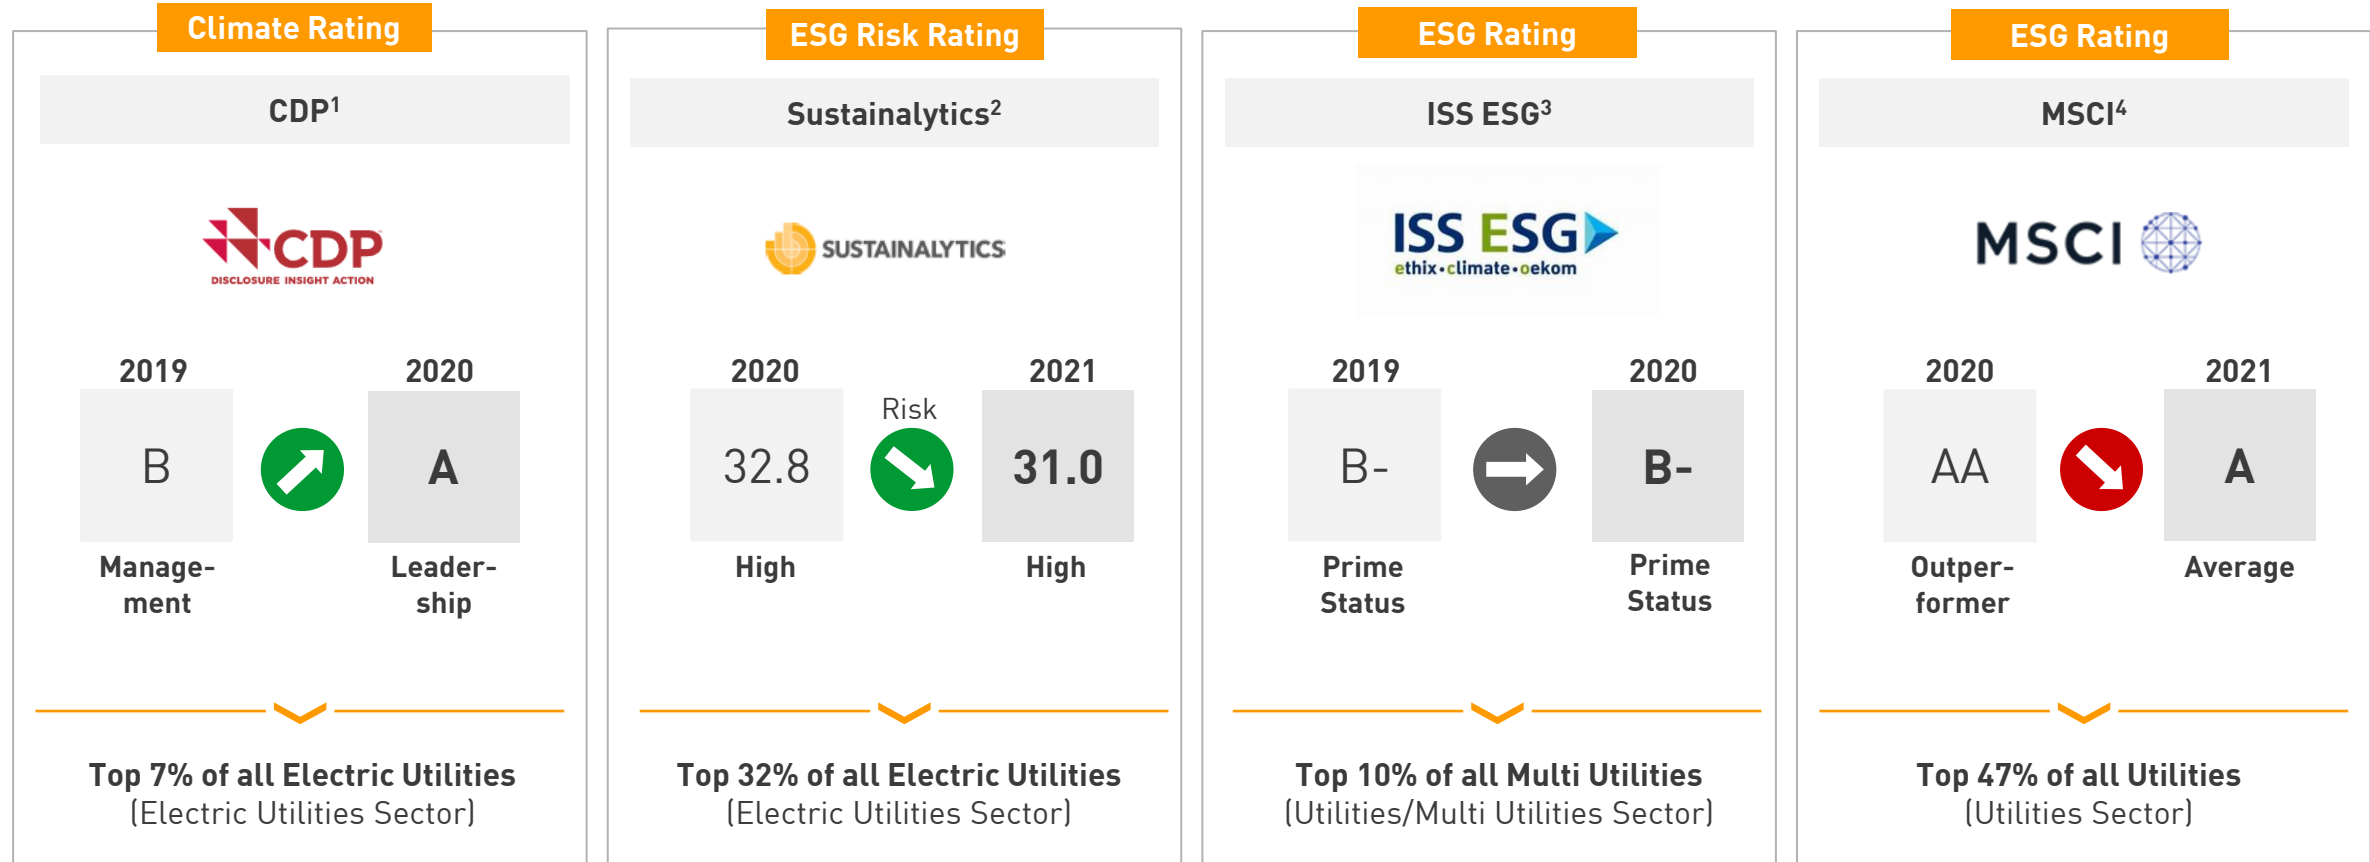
Climate Rating

CDP$^1$

CDP
DISCLOSURE INSIGHT ACTION

2019
B
Management

2020
A
Leadership

Top 7% of all Electric Utilities
(Electric Utilities Sector)

ESG Risk Rating

Sustainalytics$^2$

SUSTAINALYTICS

2020
32.8
High

Risk

2021
31.0
High

Top 32% of all Electric Utilities
(Electric Utilities Sector)

ESG Rating

ISS ESG$^3$

ISS ESG
ethix•climate•oekom

2019
B-
Prime Status

2020
B-
Prime Status

Top 10% of all Multi Utilities
(Utilities/Multi Utilities Sector)

ESG Rating

MSCI$^4$

MSCI

2020
AA
Outperformer

2021
A
Average

Top 47% of all Utilities
(Utilities Sector)